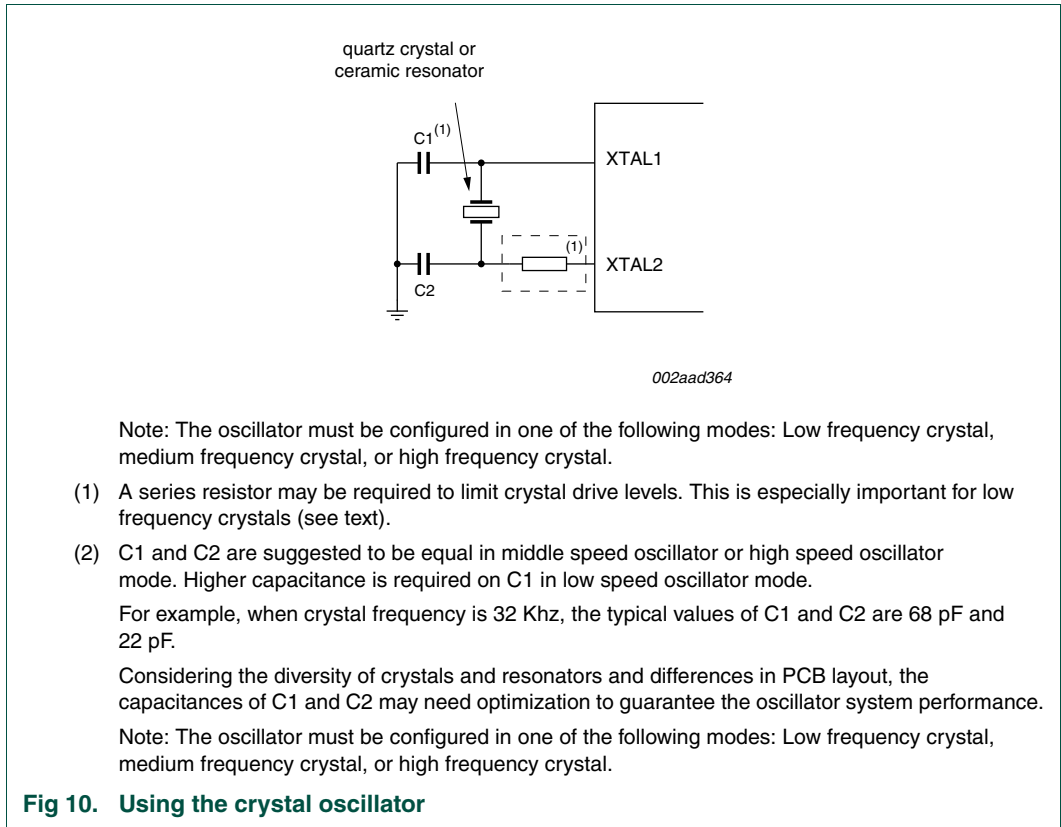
quartz crystal or ceramic resonator

$C1^{(1)}$

XTAL1

(1)

XTAL2

C2

002aad364

Note: The oscillator must be configured in one of the following modes: Low frequency crystal, medium frequency crystal, or high frequency crystal.

(1) A series resistor may be required to limit crystal drive levels. This is especially important for low frequency crystals (see text).

(2) C1 and C2 are suggested to be equal in middle speed oscillator or high speed oscillator mode. Higher capacitance is required on C1 in low speed oscillator mode.

For example, when crystal frequency is 32 Khz, the typical values of C1 and C2 are 68 pF and 22 pF.

Considering the diversity of crystals and resonators and differences in PCB layout, the capacitances of C1 and C2 may need optimization to guarantee the oscillator system performance.

Note: The oscillator must be configured in one of the following modes: Low frequency crystal, medium frequency crystal, or high frequency crystal.

Fig 10. Using the crystal oscillator